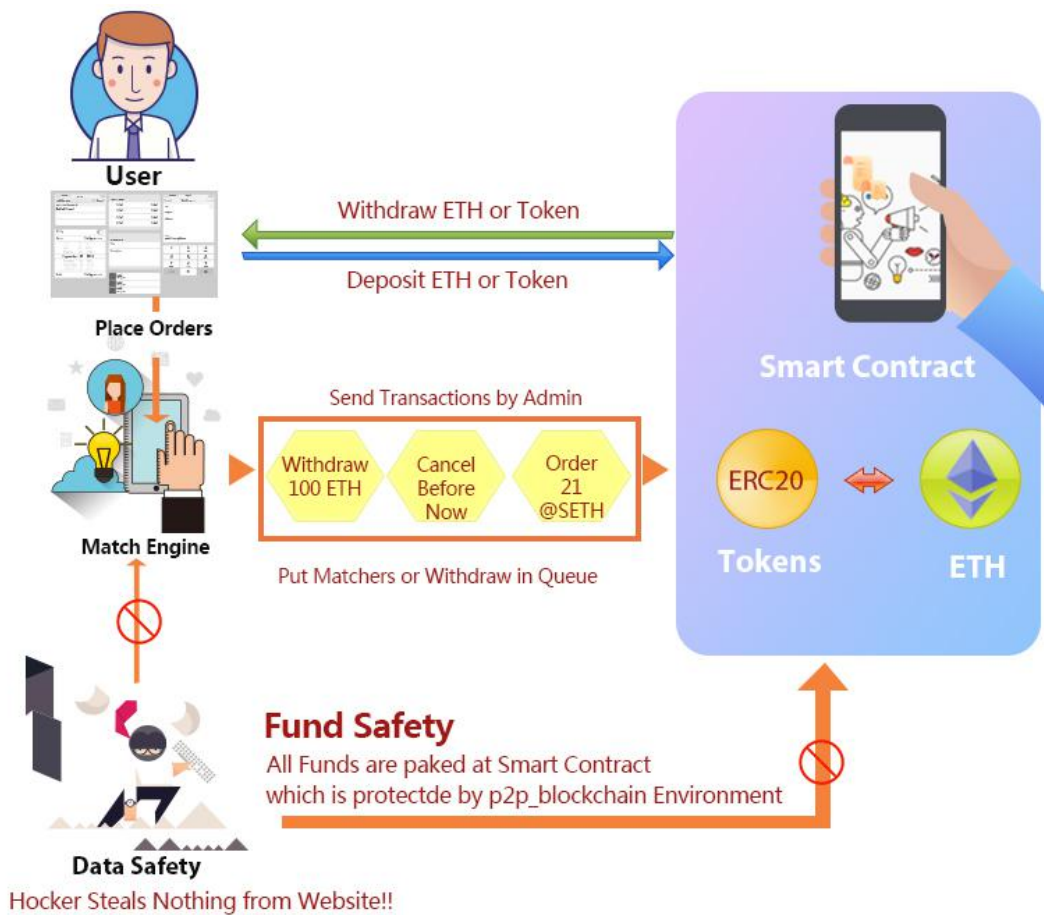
User

Withdraw ETH or Token

Deposit ETH or Token

Place Orders

Smart Contract

Send Transactions by Admin

Withdraw 100 ETH

Cancel Before Now

Order 21 @SETH

ERC20

Match Engine

Tokens

ETH

Put Matchers or Withdraw in Queue

Fund Safety

All Funds are paked at Smart Contract which is protectde by p2p_blockchain Environment

Data Safety

Hocker Steals Nothing from Website!!